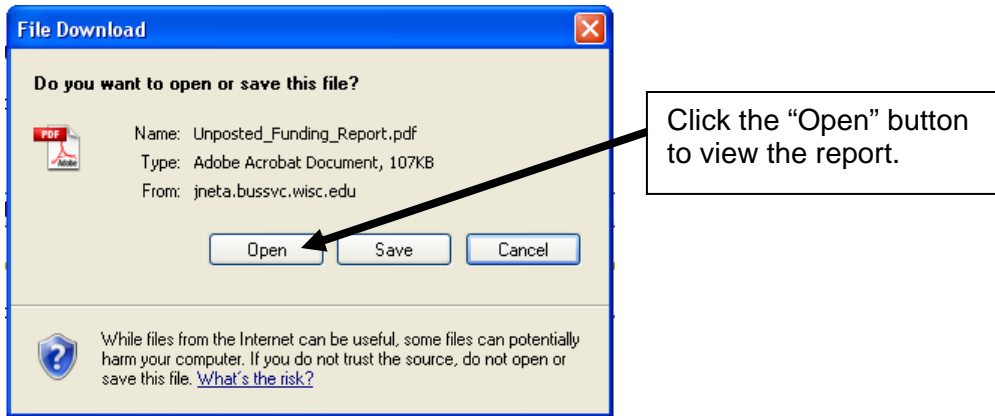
File Download

Do you want to open or save this file?

PDF
Adobe

Name: Unposted_Funding_Report.pdf
Type: Adobe Acrobat Document, 107KB
From: jneta.bussvc.wisc.edu

Open Save Cancel

While files from the Internet can be useful, some files can potentially harm your computer. If you do not trust the source, do not open or save this file. What's the risk?

Click the "Open" button to view the report.